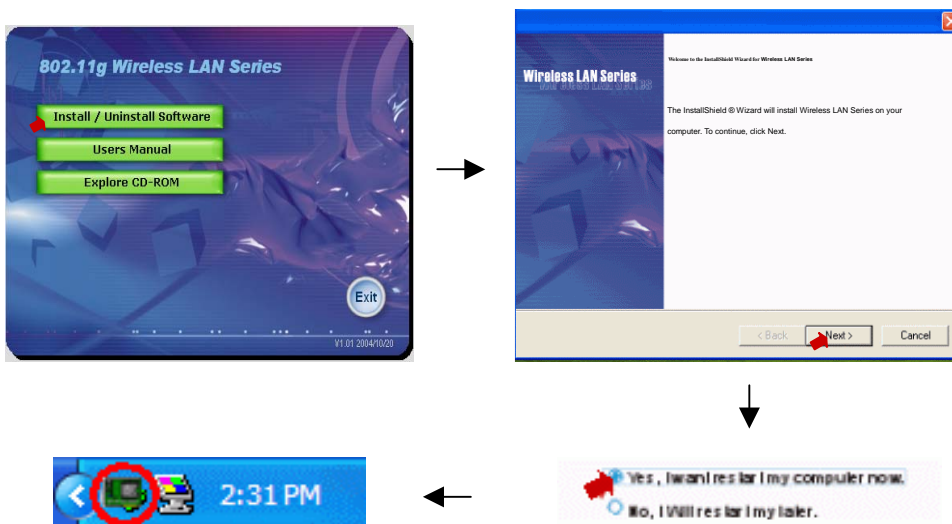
802.11g Wireless LAN Series

Install / Uninstall Software

Users Manual

Explore CD-ROM

Exit

V1.01 2004/10/20

Wireless LAN Series

Welcome to the InstallShield Wizard for Wireless LAN Series

The InstallShield ® Wizard will install Wireless LAN Series on your computer. To continue, click Next.

< Back

Next >

Cancel

Yes, I want restart my computer now.

No, I Will restart my later.

2:31 PM